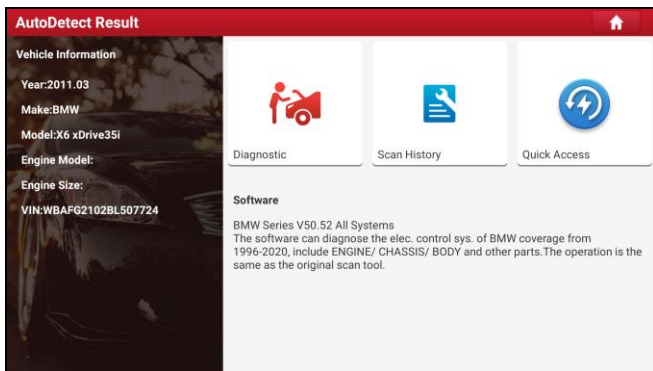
AutoDetect Result

Vehicle Information

Year:2011.03

Make:BMW

Model:X6 xDrive35i

Engine Model:

Engine Size:

VIN:WBAFG2102BL507724

Diagnostic

Scan History

Quick Access

Software

BMW Series V50.52 All Systems
The software can diagnose the elec. control sys. of BMW coverage from 1996-2020, include ENGINE/ CHASSIS/ BODY and other parts.The operation is the same as the original scan tool.